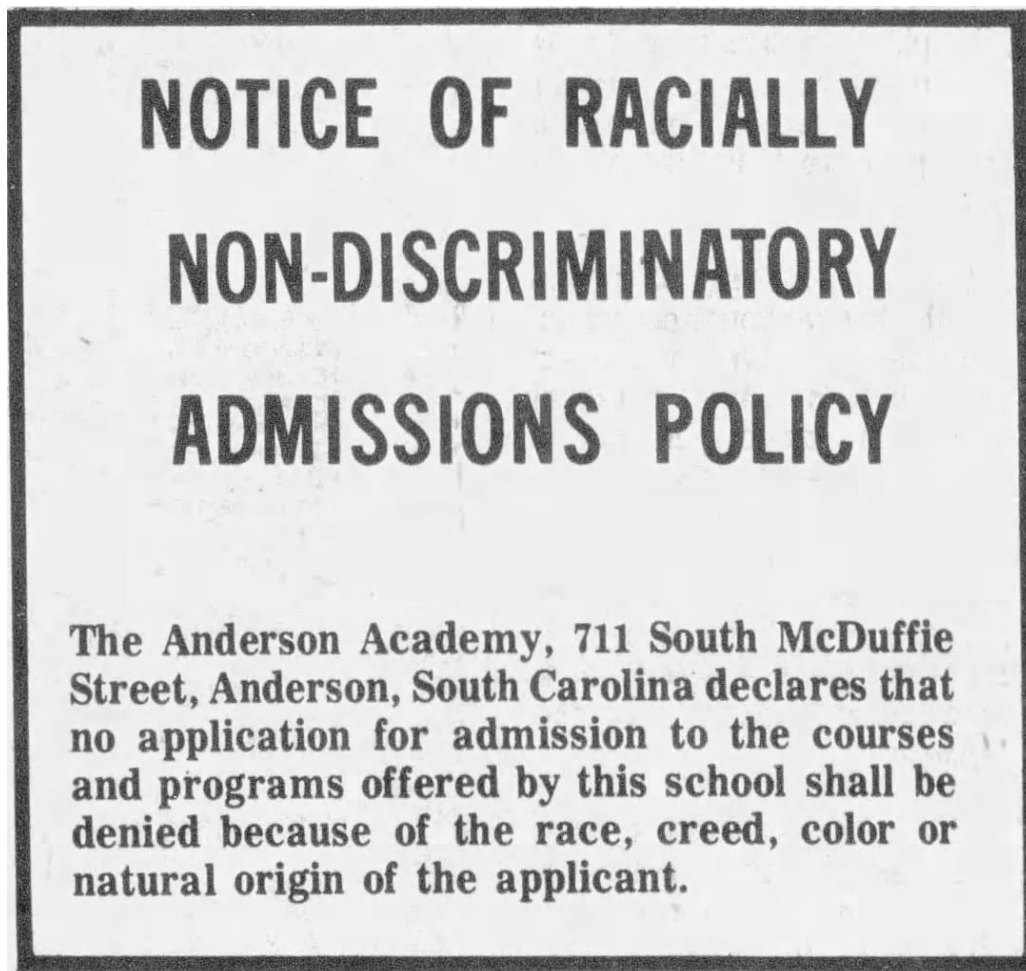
NOTICE OF RACIALLY NON-DISCRIMINATORY ADMISSIONS POLICY

The Anderson Academy, 711 South McDuffie Street, Anderson, South Carolina declares that no application for admission to the courses and programs offered by this school shall be denied because of the race, creed, color or natural origin of the applicant.